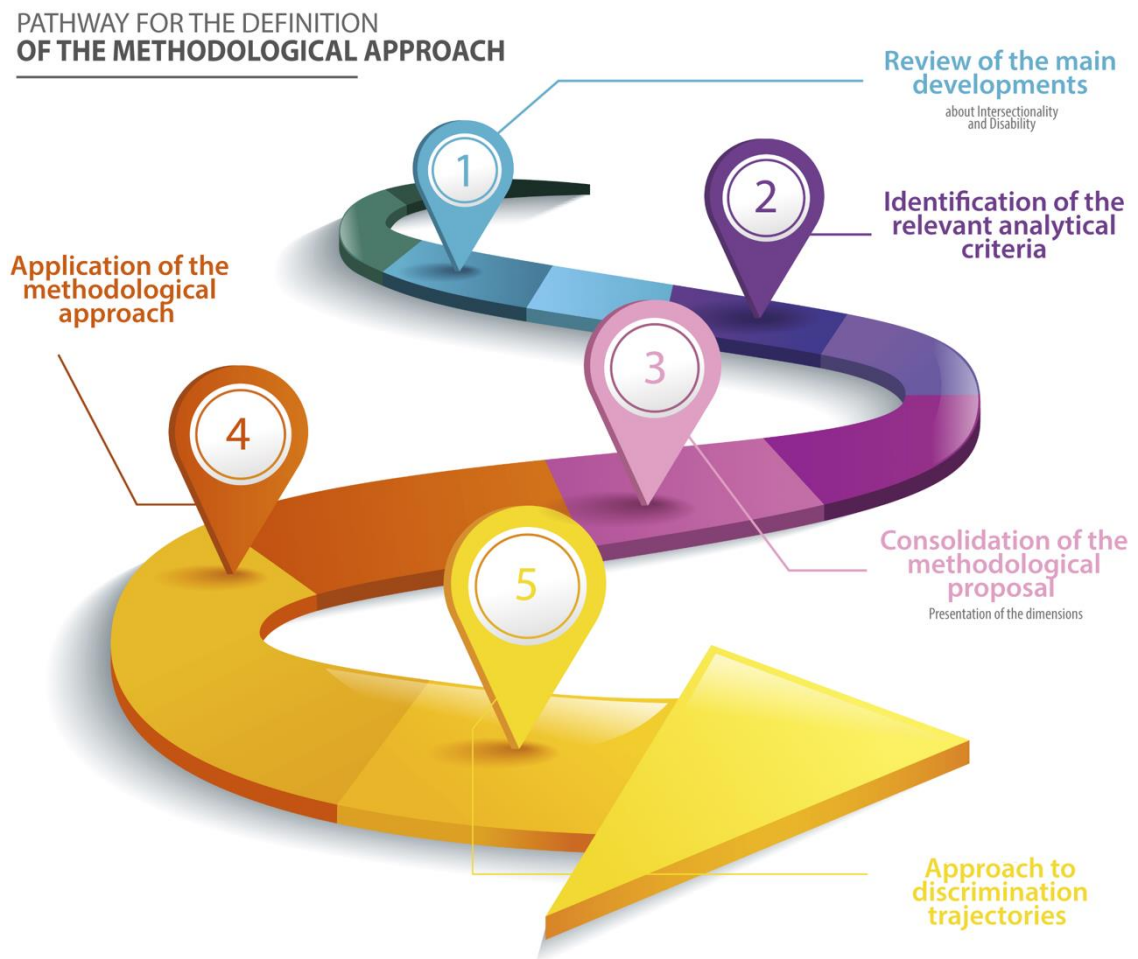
PATHWAY FOR THE DEFINITION
OF THE METHODOLOGICAL APPROACH

Review of the main developments
about Intersectionality and Disability

1

2

Identification of the relevant analytical criteria

Application of the methodological approach

3

4

5

Consolidation of the methodological proposal
Presentation of the dimensions

Approach to discrimination trajectories